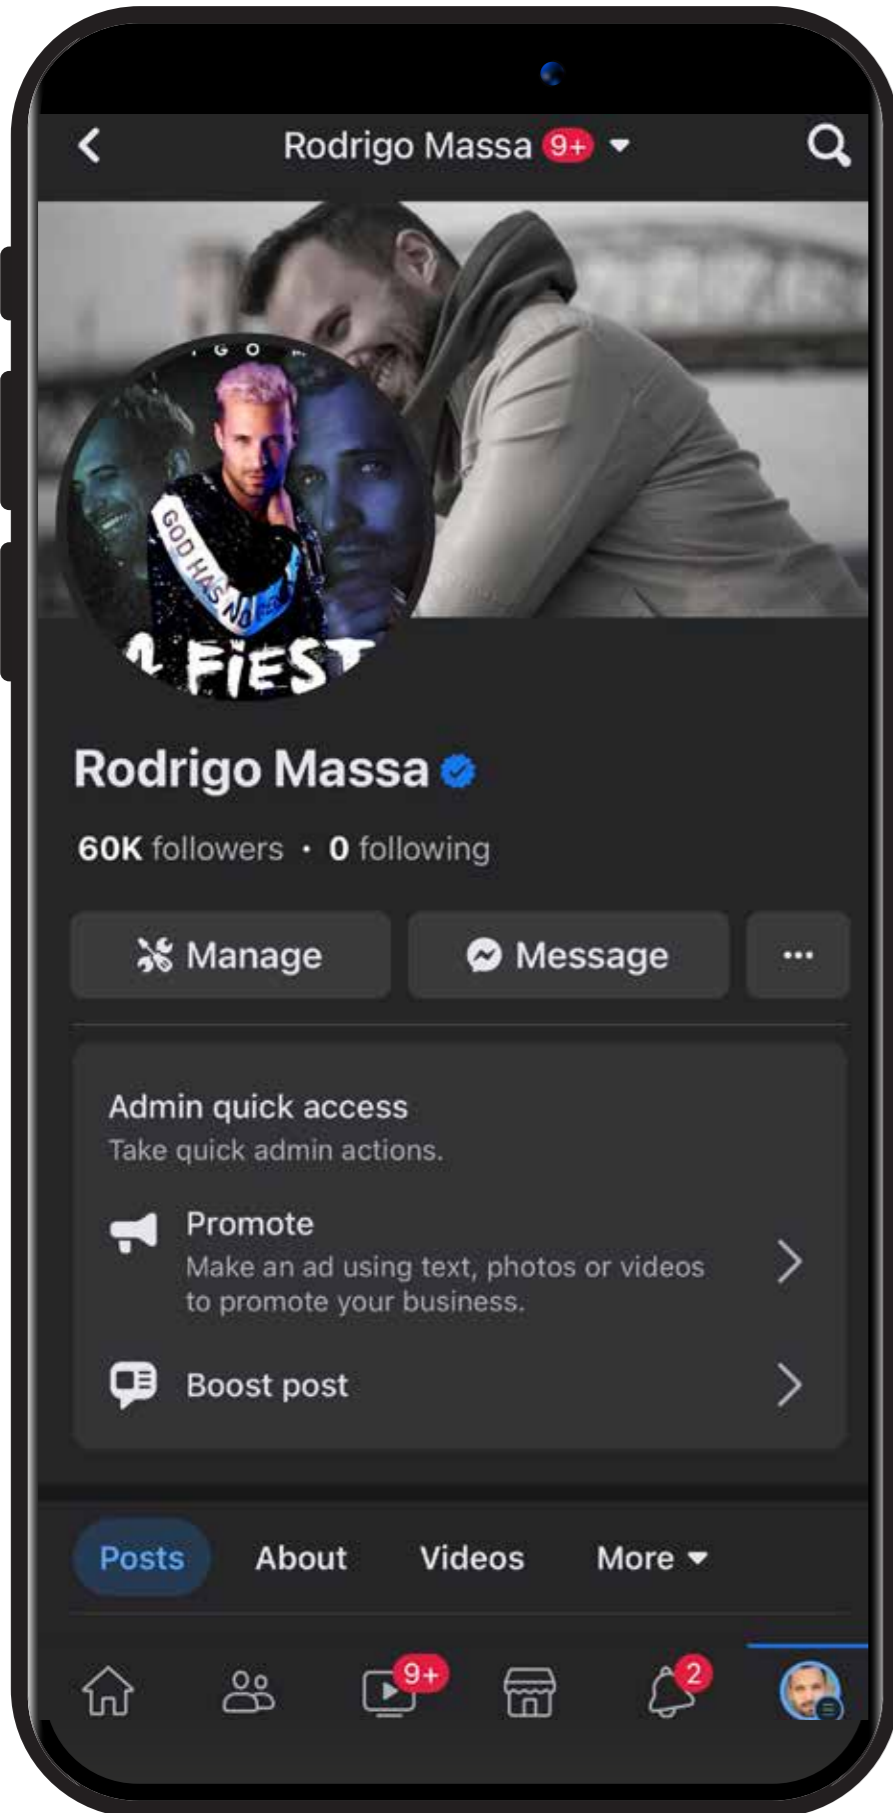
Rodrigo Massa 9+

G O

GOD HAS NO

FIEST

Rodrigo Massa

60K followers • 0 following

Manage

Message

...

Admin quick access

Take quick admin actions.

Promote

Make an ad using text, photos or videos to promote your business.

Boost post

Posts About Videos More

9+

2